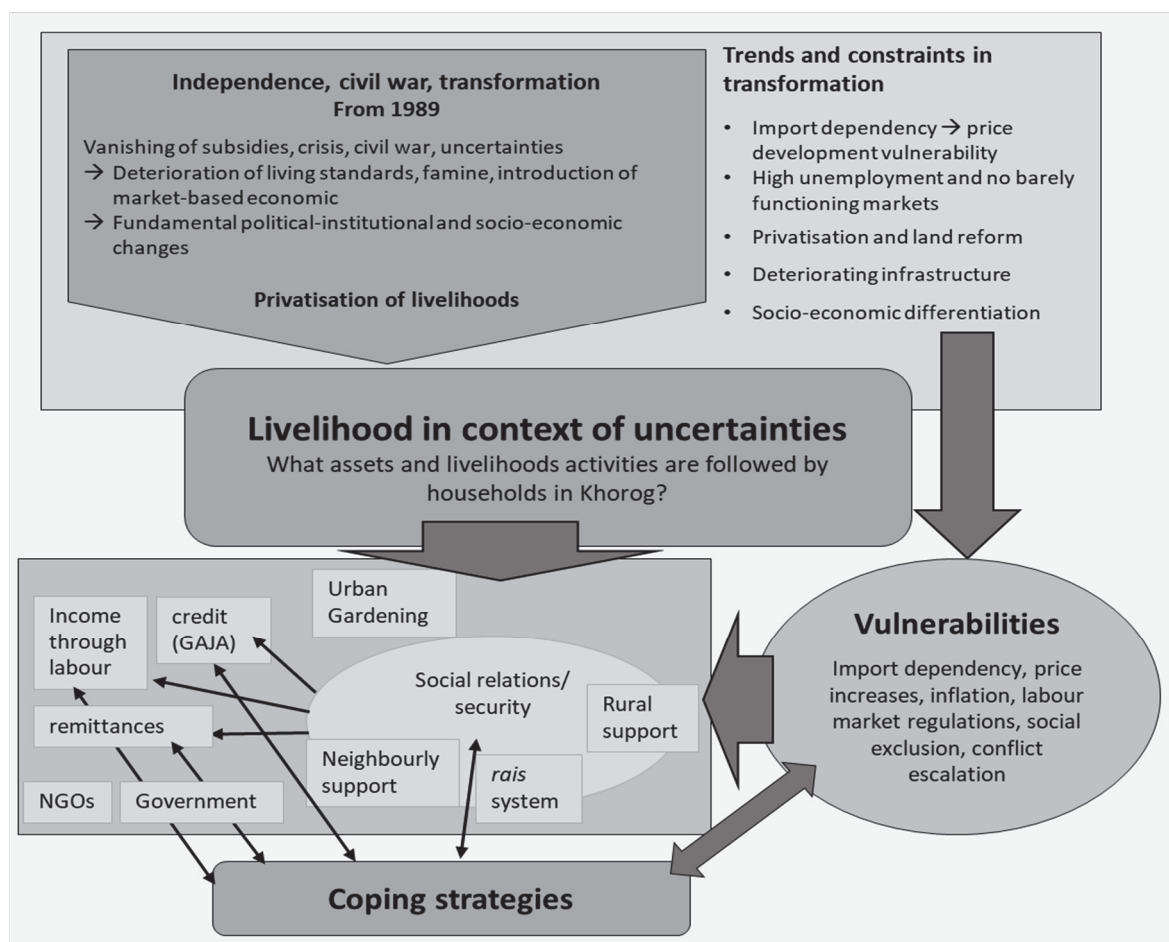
Independence, civil war, transformation
From 1989

Vanishing of subsidies, crisis, civil war, uncertainties
→ Deterioration of living standards, famine, introduction of market-based economic
→ Fundamental political-institutional and socio-economic changes

Privatisation of livelihoods

Trends and constraints in transformation

- Import dependency → price development vulnerability
- High unemployment and no barely functioning markets
- Privatisation and land reform
- Deteriorating infrastructure
- Socio-economic differentiation

Livelihood in context of uncertainties
What assets and livelihoods activities are followed by households in Khorog?

Urban Gardening

Income through labour

credit (GAJA)

Social relations/ security

Rural support

remittances

Neighbourly support

*rais* system

NGOs

Government

Vulnerabilities
Import dependency, price increases, inflation, labour market regulations, social exclusion, conflict escalation

Coping strategies